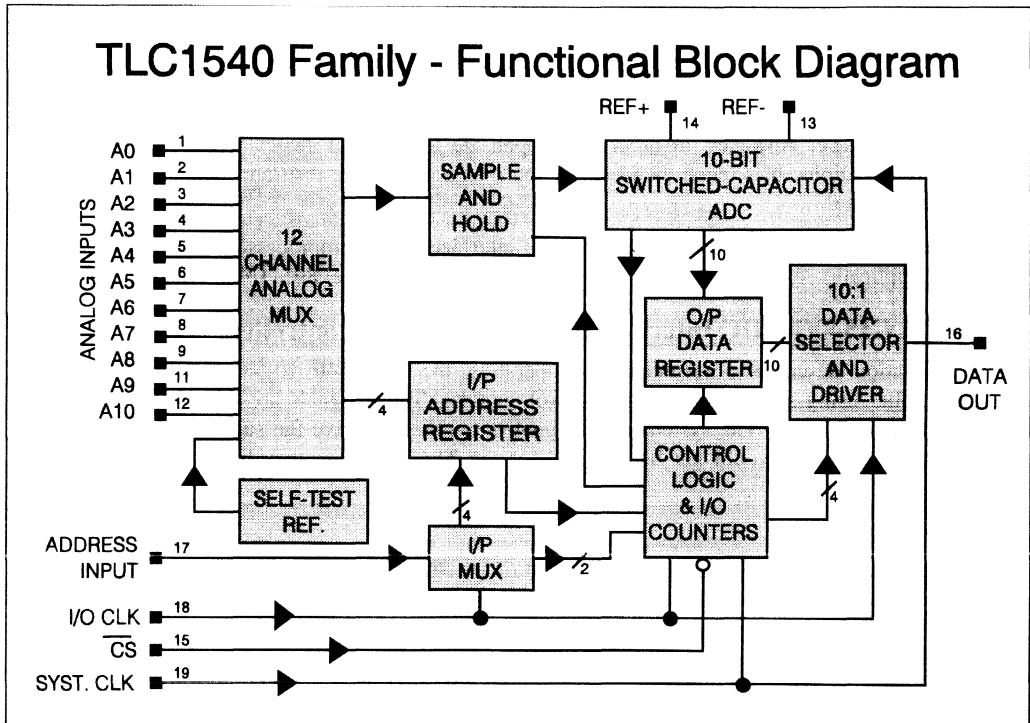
TLC1540 Family - Functional Block Diagram

REF+ 14 REF- 13

ANALOG INPUTS

A0 1
A1 2
A2 3
A3 4
A4 5
A5 6
A6 7
A7 8
A8 9
A9 11
A10 12

12 CHANNEL ANALOG MUX

SAMPLE AND HOLD

10-BIT SWITCHED-CAPACITOR ADC

10

O/P DATA REGISTER

10

10:1 DATA SELECTOR AND DRIVER

16

DATA OUT

4

I/P ADDRESS REGISTER

CONTROL LOGIC & I/O COUNTERS

4

SELF-TEST REF.

4

ADDRESS INPUT 17

I/P MUX

2

I/O CLK 18

$\overline{CS}$ 15

SYST. CLK 19